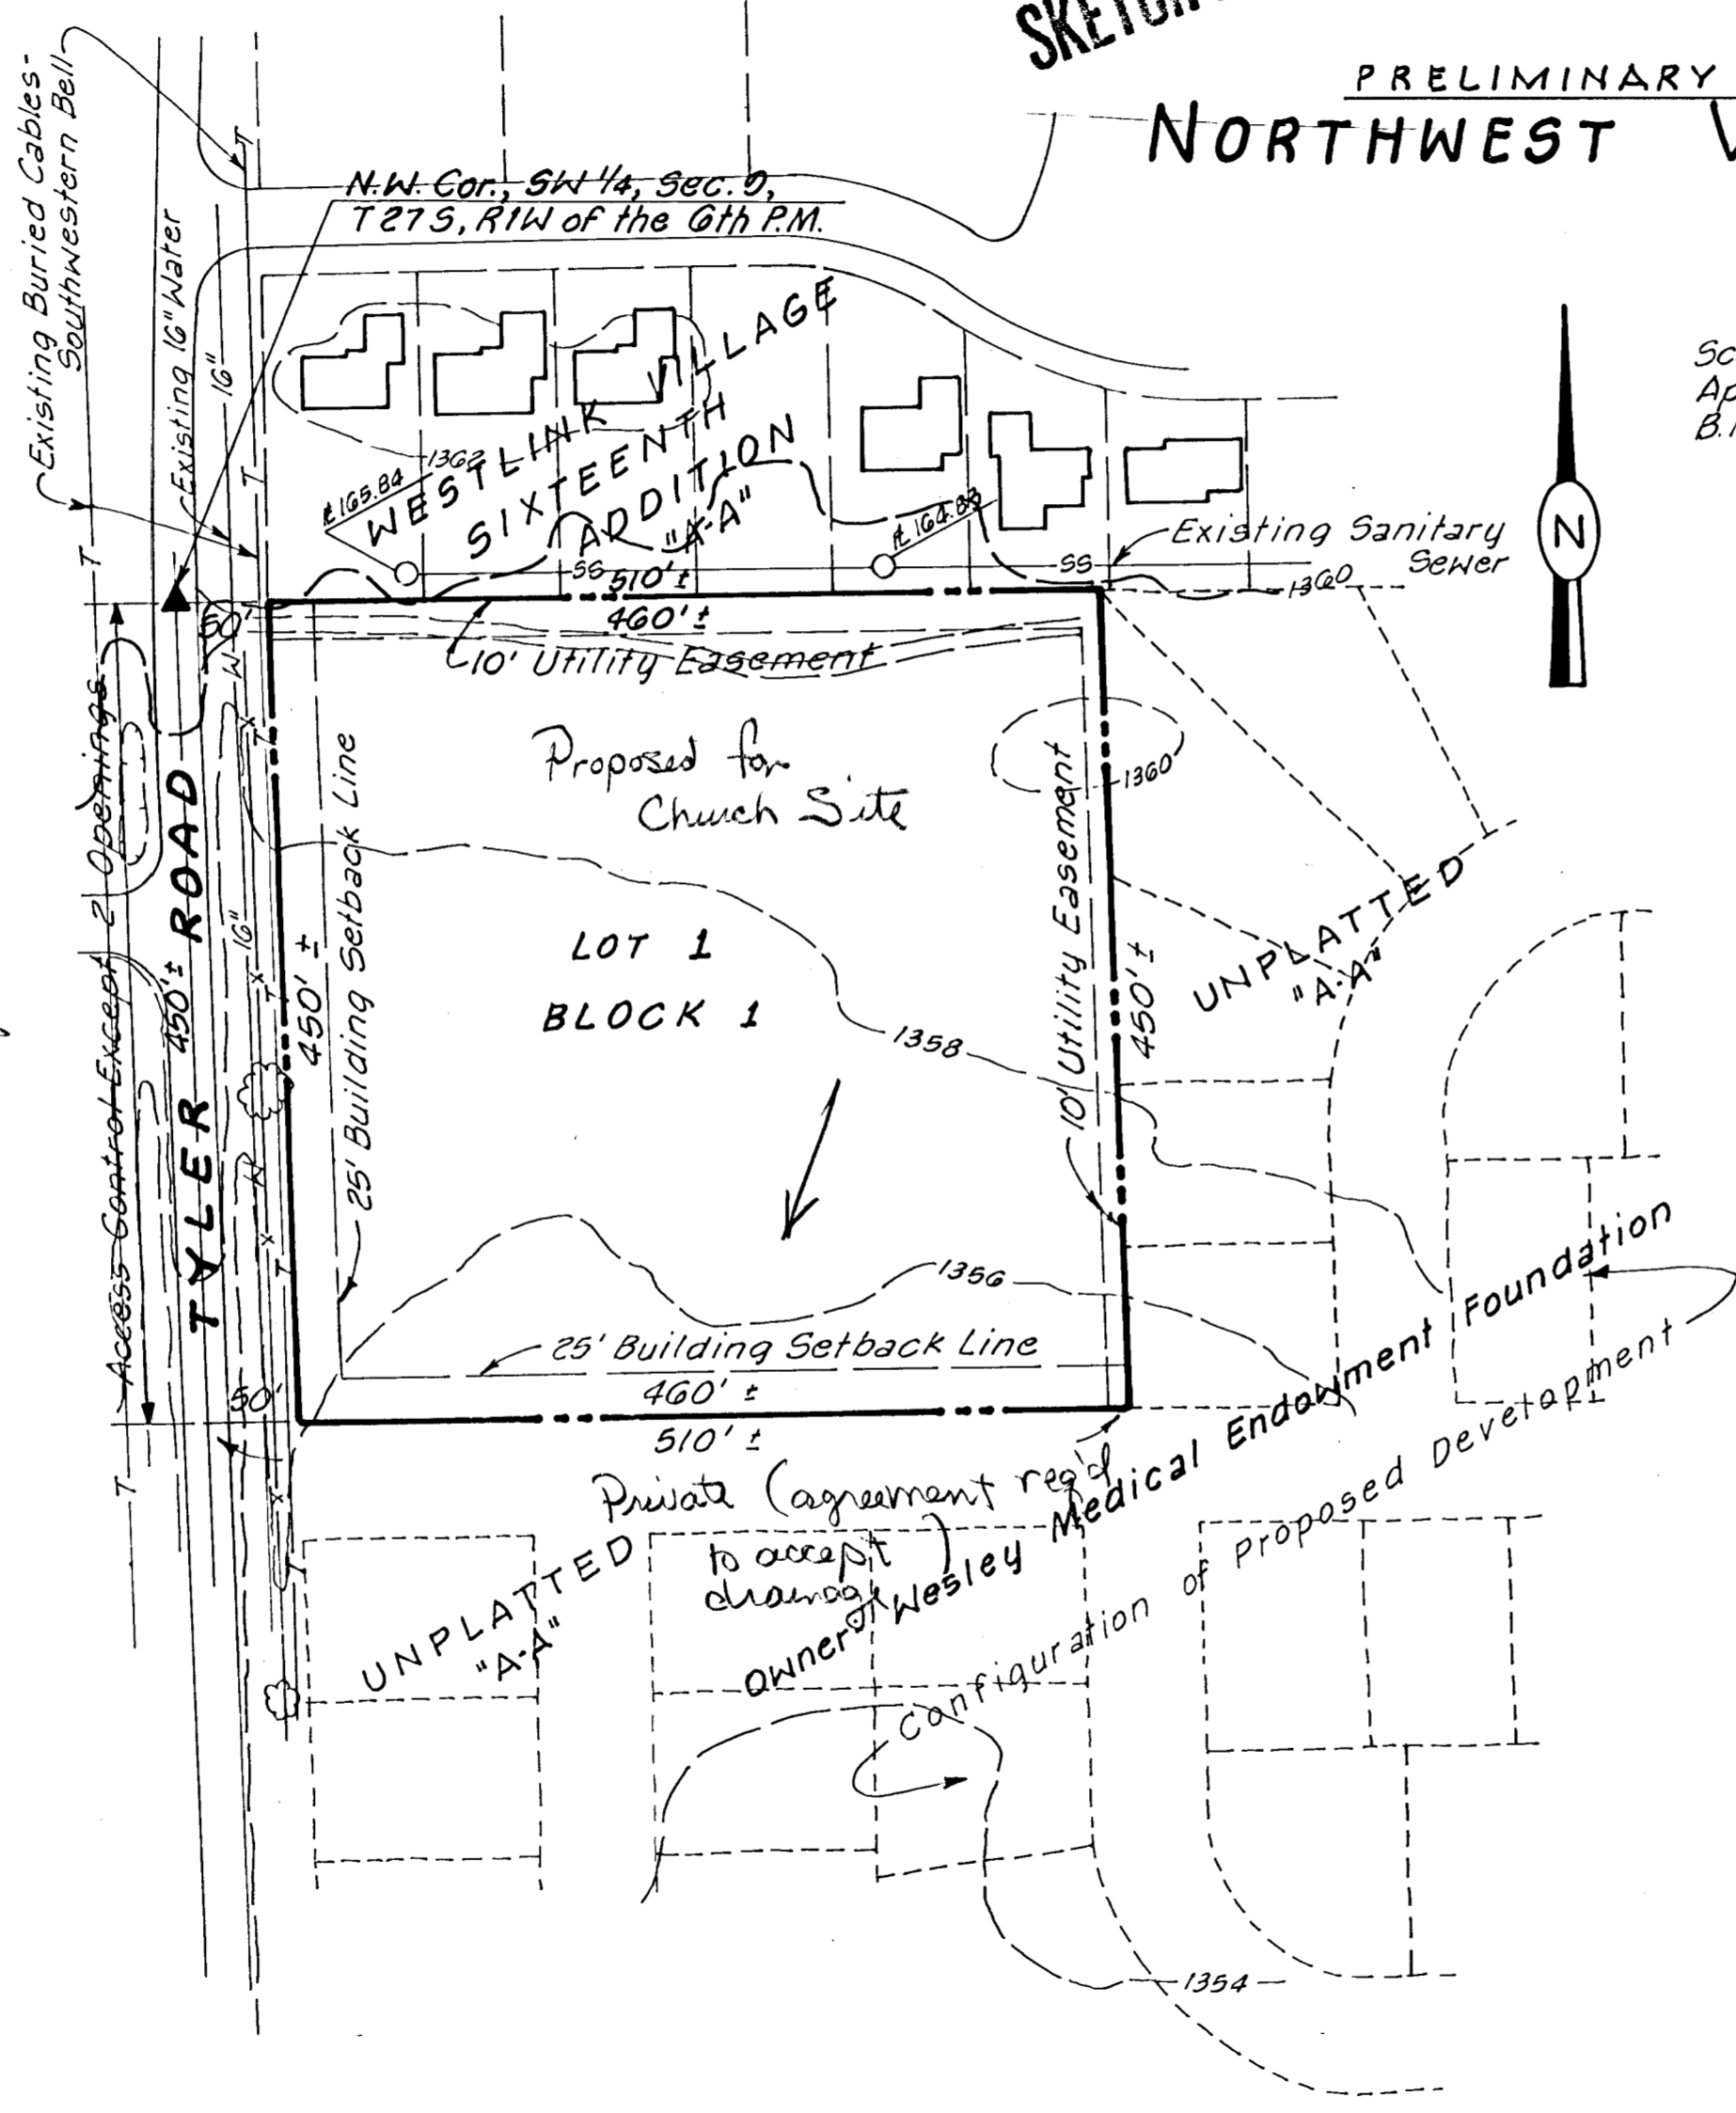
SKETCH

PRELIMINARY

NORTHWEST V

Existing Buried Cables-Southwestern Bell

Existing 16" Water

16"

N.W. Cor., SW 1/4, Sec. 9, T27S, R1W of the 6th P.M.

WESTLINK VILLAGE SIXTEENTH ADDITION "A-A"

1362

ℓ 165.84

ℓ 164.83

Existing Sanitary Sewer

SS

SS

510' ±

1360

Sc
Ap
B.

N

T

50'

460' ±

10' Utility Easement

2 Openings

Proposed for Church Site

1360

TYLER ROAD

Access Control Except

450' ±

16"

25' Building Setback Line

450' ±

LOT 1

BLOCK 1

10' Utility Easement

450' ±

UNPLATTED "A-A"

1358

1356

25' Building Setback Line

460' ±

50'

510' ±

T

Private (agreement req'd to accept drainage)

Owner: Wesley Medical Endowment Foundation

Configuration of Proposed Development

UNPLATTED "A-A"

1354